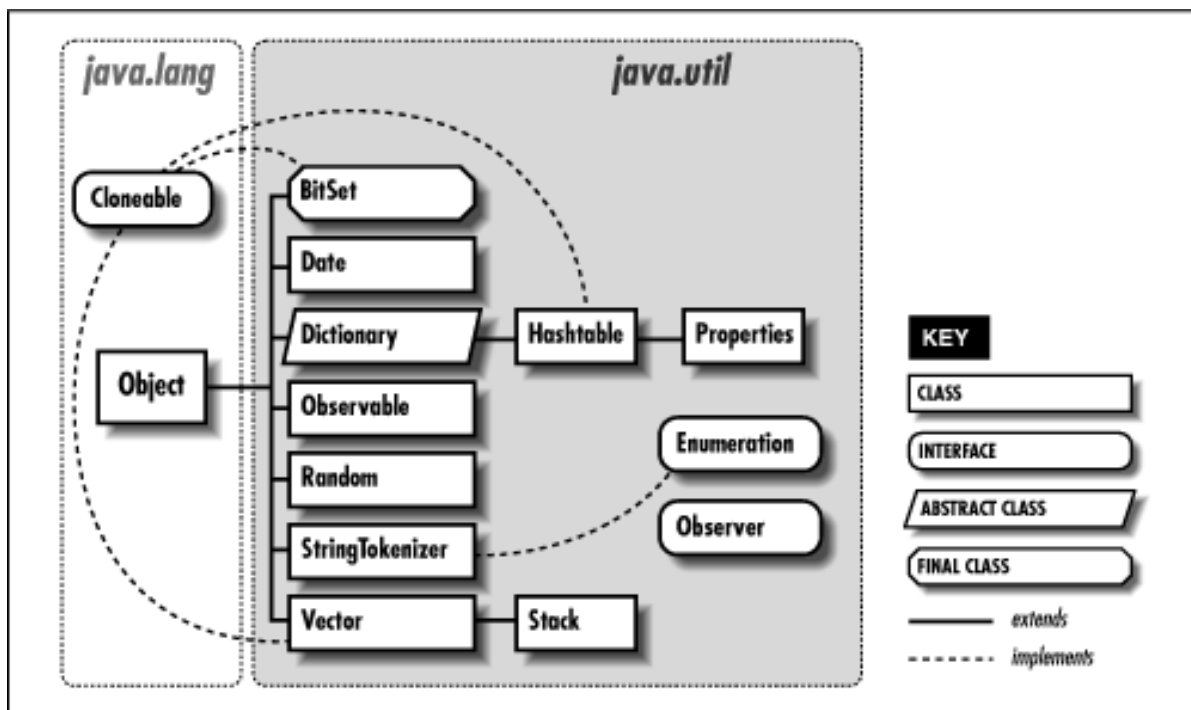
java.lang

java.util

Cloneable

BitSet

Date

Dictionary

Hashtable

Properties

Object

Observable

Enumeration

Random

Observer

StringTokenizer

Vector

Stack

KEY

CLASS

INTERFACE

ABSTRACT CLASS

FINAL CLASS

extends

implements